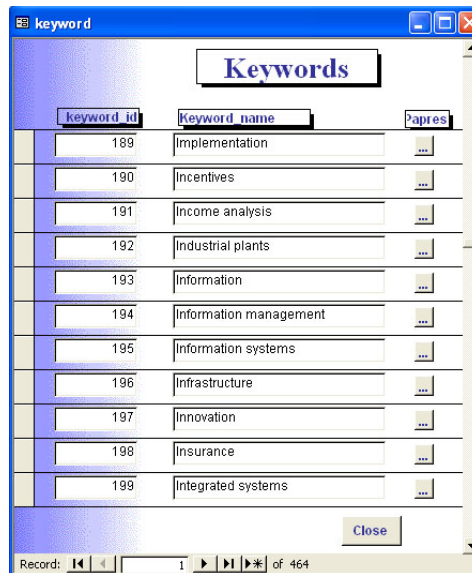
keyword

Keywords

keyword_id | Keyword_name | Papres

| keyword_id | Keyword_name | Papres |
|---|---|---|
| 189 | Implementation | ... |
| 190 | Incentives | ... |
| 191 | Income analysis | ... |
| 192 | Industrial plants | ... |
| 193 | Information | ... |
| 194 | Information management | ... |
| 195 | Information systems | ... |
| 196 | Infrastructure | ... |
| 197 | Innovation | ... |
| 198 | Insurance | ... |
| 199 | Integrated systems | ... |

Close

Record: 1 of 464